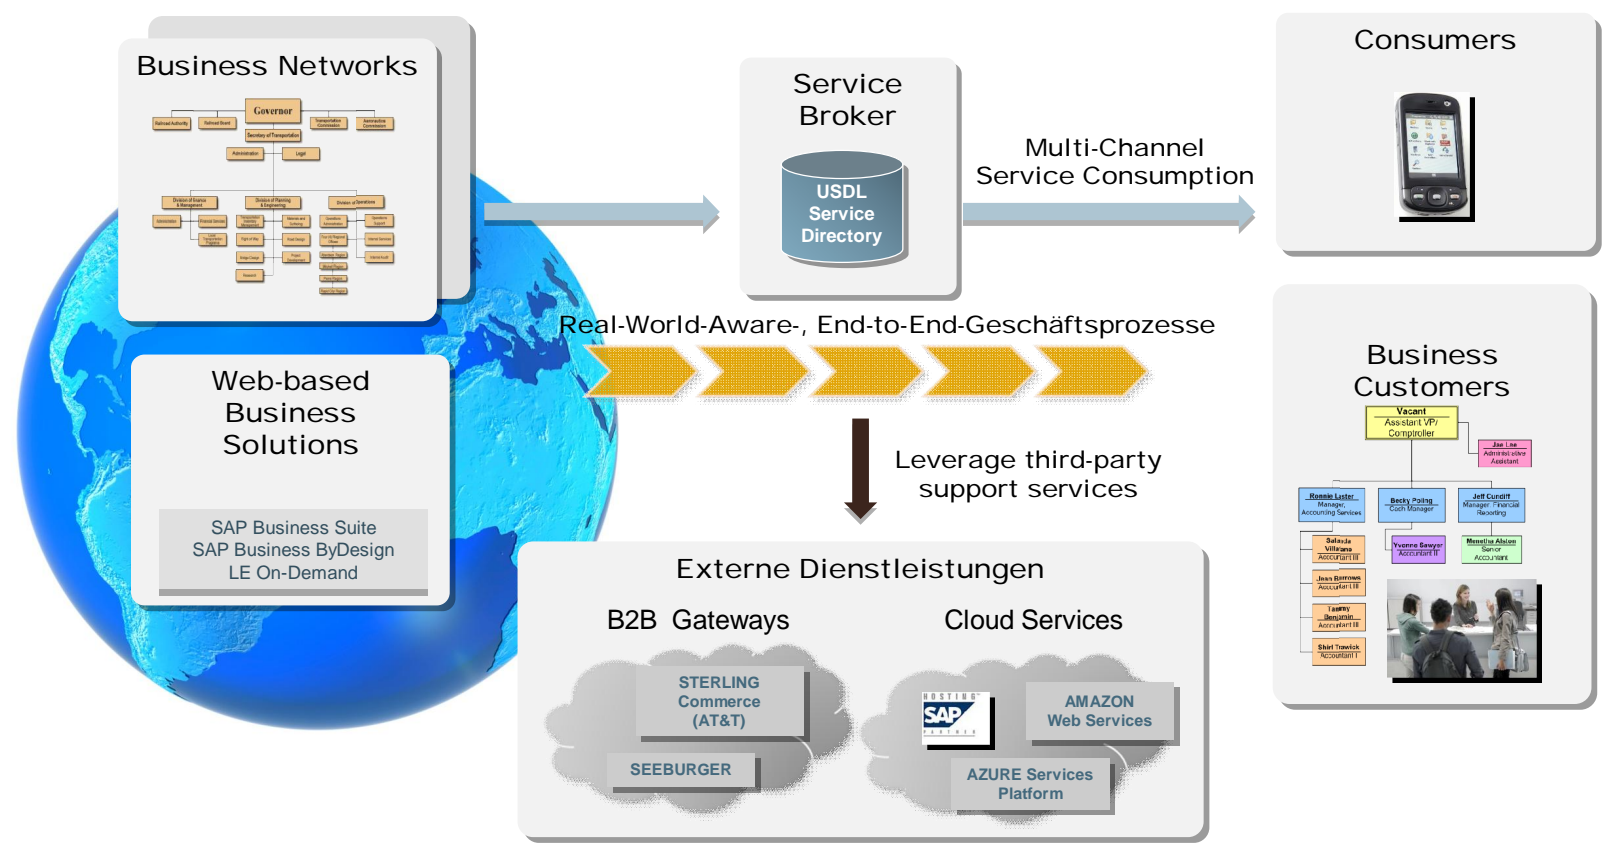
Business Networks

Governor

Secretary of Transportation

Administration

Legal

Web-based Business Solutions

SAP Business Suite
SAP Business ByDesign
LE On-Demand

Service Broker

USDL Service Directory

Multi-Channel Service Consumption

Consumers

Real-World-Aware-, End-to-End-Geschäftsprozesse

Leverage third-party support services

Business Customers

Vacant
Assistant VP/ Comptroller

Joe Line
Administrative Assistant

Ronnie Laster
Manager, Accounting Services

Becky Poling
Cost Manager

Jeff Cundiff
Manager, Financial Reporting

Salaada Villarana
Accountant III

Yvonne Sawyer
Accountant II

Menelise Alston
Senior Accountant

Jean Burrows
Accountant III

Tammy Benjamin
Accountant III

Shirl Trawick
Accountant I

Externe Dienstleistungen

B2B Gateways

Cloud Services

STERLING Commerce (AT&T)

SEEBURGER

HOSTING SAP PARTNER

AMAZON Web Services

AZURE Services Platform